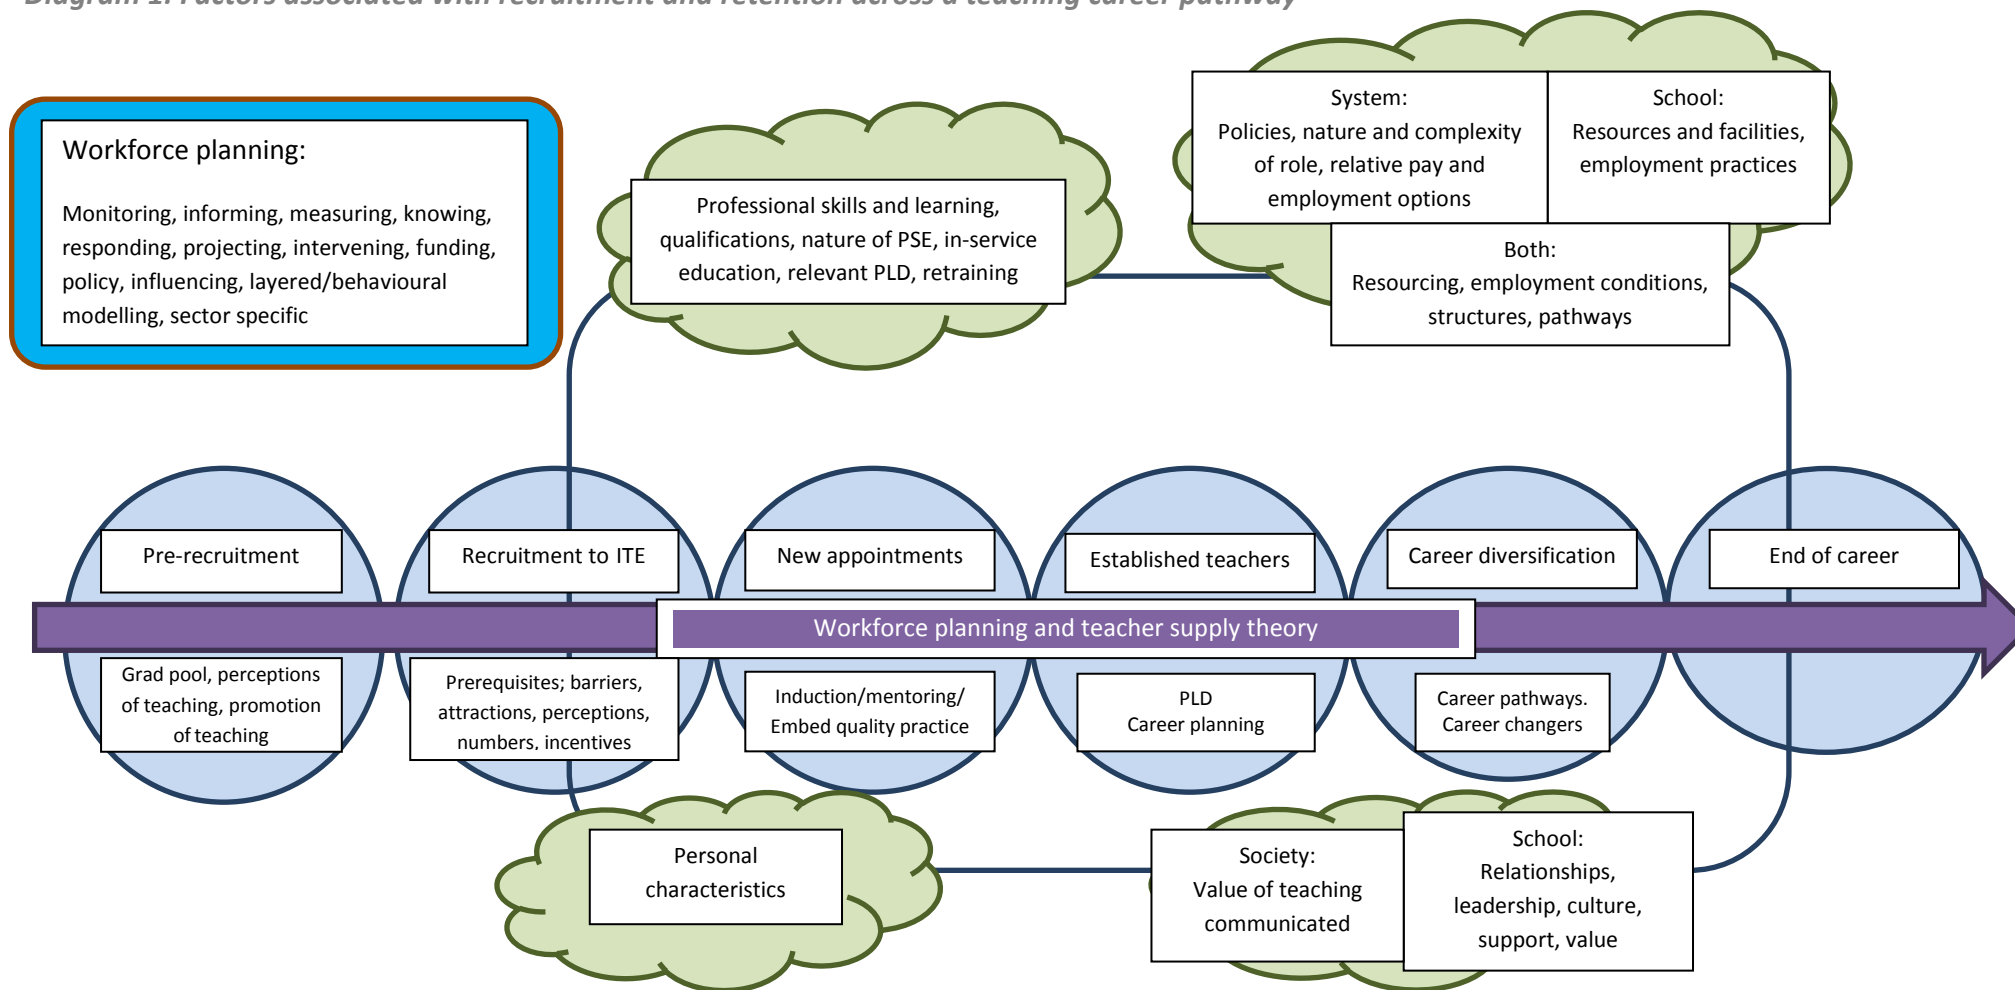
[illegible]

Workforce planning:

Monitoring, informing, measuring, knowing, responding, projecting, intervening, funding, policy, influencing, layered/behavioural modelling, sector specific

Professional skills and learning, qualifications, nature of PSE, in-service education, relevant PLD, retraining

System:
Policies, nature and complexity of role, relative pay and employment options

School:
Resources and facilities, employment practices

Both:
Resourcing, employment conditions, structures, pathways

Pre-recruitment

Recruitment to ITE

New appointments

Established teachers

Career diversification

End of career

Workforce planning and teacher supply theory

Grad pool, perceptions of teaching, promotion of teaching

Prerequisites; barriers, attractions, perceptions, numbers, incentives

Induction/mentoring/ Embed quality practice

PLD
Career planning

Career pathways. Career changers

Personal characteristics

Society:
Value of teaching communicated

School:
Relationships, leadership, culture, support, value